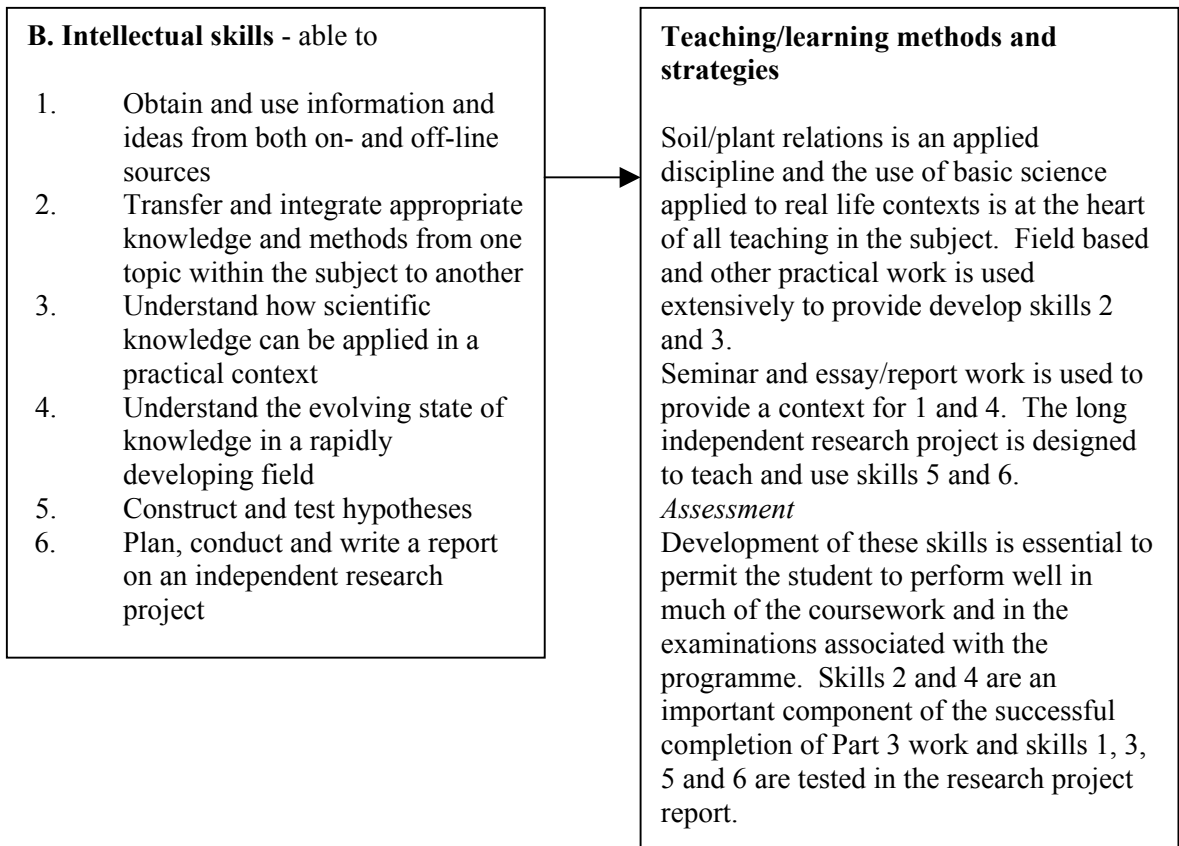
**B. Intellectual skills** - able to

1. Obtain and use information and ideas from both on- and off-line sources
2. Transfer and integrate appropriate knowledge and methods from one topic within the subject to another
3. Understand how scientific knowledge can be applied in a practical context
4. Understand the evolving state of knowledge in a rapidly developing field
5. Construct and test hypotheses
6. Plan, conduct and write a report on an independent research project

**Teaching/learning methods and strategies**

Soil/plant relations is an applied discipline and the use of basic science applied to real life contexts is at the heart of all teaching in the subject. Field based and other practical work is used extensively to provide develop skills 2 and 3.
Seminar and essay/report work is used to provide a context for 1 and 4. The long independent research project is designed to teach and use skills 5 and 6.
*Assessment*
Development of these skills is essential to permit the student to perform well in much of the coursework and in the examinations associated with the programme. Skills 2 and 4 are an important component of the successful completion of Part 3 work and skills 1, 3, 5 and 6 are tested in the research project report.